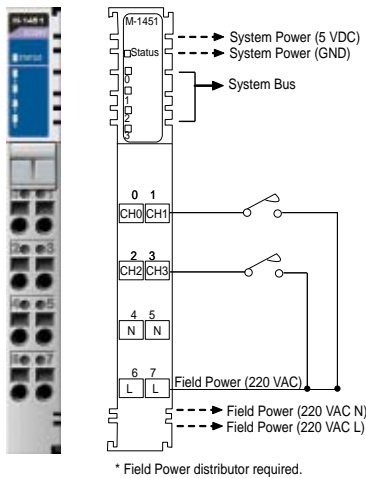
M-1451
Status
0
1
2
3
System Power (5 VDC)
System Power (GND)
System Bus

0 1
CH0 CH1

2 3
CH2 CH3

4 5
N N

6 7
L L
Field Power (220 VAC)

Field Power (220 VAC N)
Field Power (220 VAC L)

* Field Power distributor required.